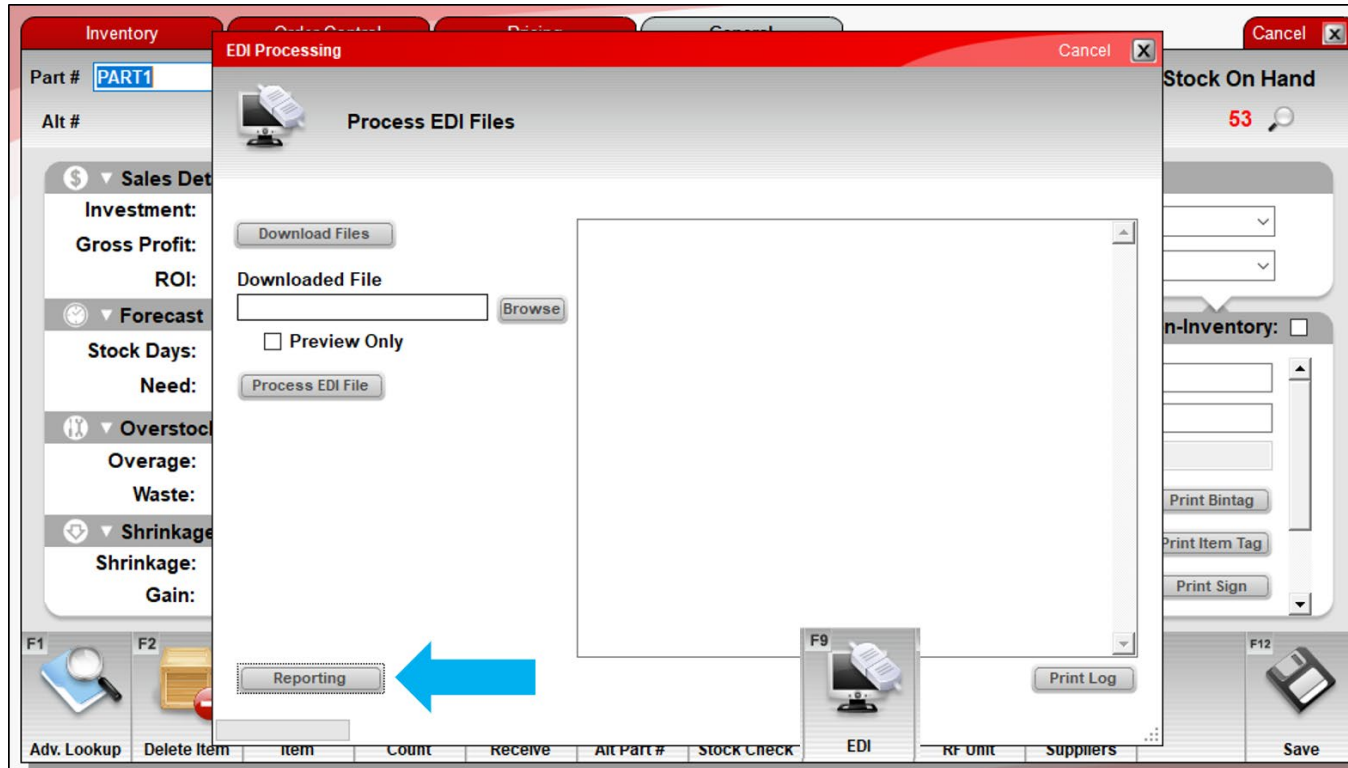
Inventory
Order Control
Pricing
General
Cancel

Part # PART1
Alt #
Stock On Hand
53

Sales Det
Investment:
Gross Profit:
ROI:
Forecast
Stock Days:
Need:
Overstock
Overage:
Waste:
Shrinkage
Shrinkage:
Gain:

n-Inventory:
Print Bintag
Print Item Tag
Print Sign

EDI Processing
Cancel
Process EDI Files
Download Files
Downloaded File
Browse
Preview Only
Process EDI File
Reporting
Print Log

F1
Adv. Lookup
F2
Delete Item
Item
Count
Receive
Alt Part #
Stock Check
F9
EDI
RF Unit
Suppliers
F12
Save